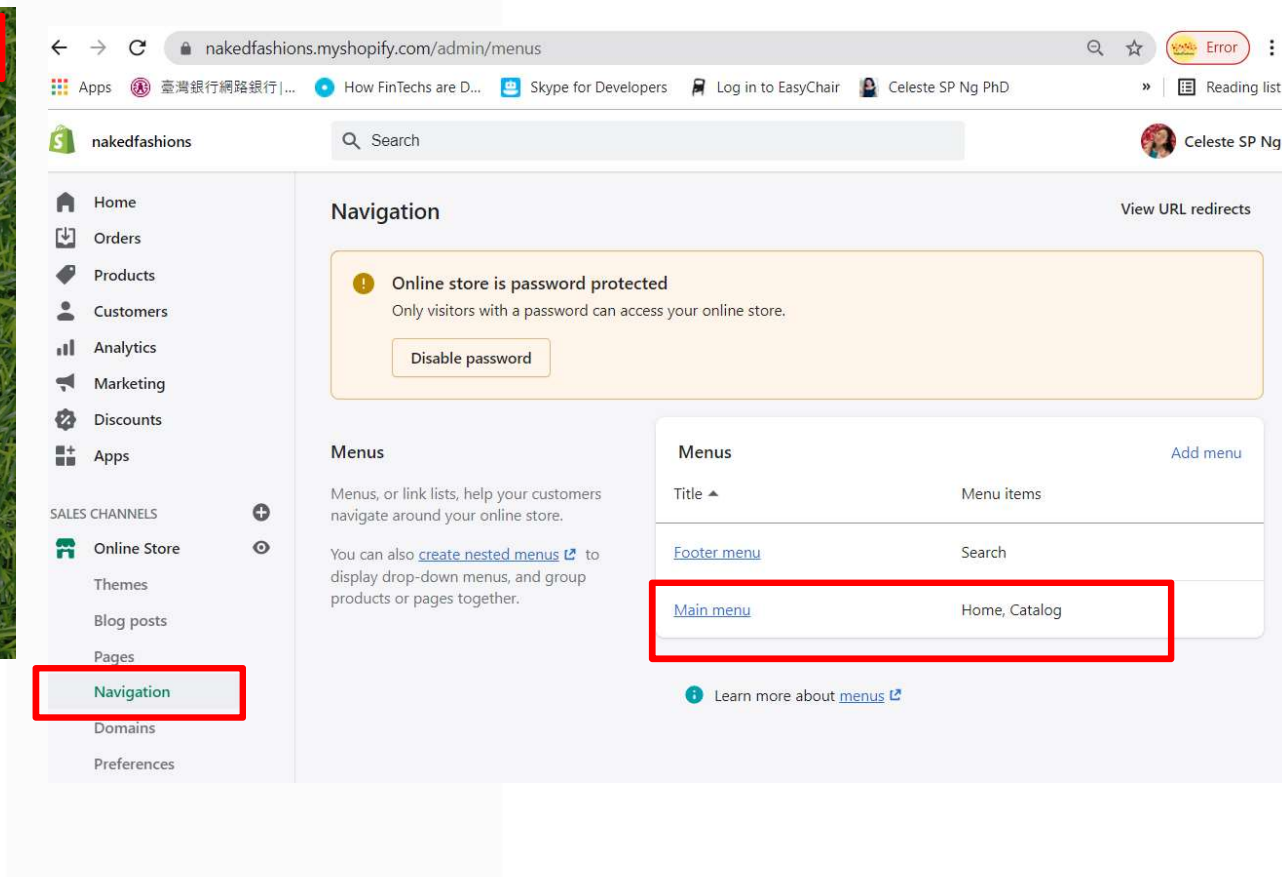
nakedfashions.myshopify.com/admin/menus

Error

Apps 臺灣銀行網路銀行|... How FinTechs are D... Skype for Developers Log in to EasyChair Celeste SP Ng PhD » Reading list

nakedfashions

Search

Celeste SP Ng

Home
Orders
Products
Customers
Analytics
Marketing
Discounts
Apps

SALES CHANNELS

Online Store
Themes
Blog posts
Pages
Navigation
Domains
Preferences

Navigation

View URL redirects

Online store is password protected

Only visitors with a password can access your online store.

Disable password

Menus

Menus, or link lists, help your customers navigate around your online store.

You can also create nested menus to display drop-down menus, and group products or pages together.

Menus

Add menu

| Title ▲ | Menu items |
|---|---|
| Footer menu | Search |
| Main menu | Home, Catalog |

Learn more about menus